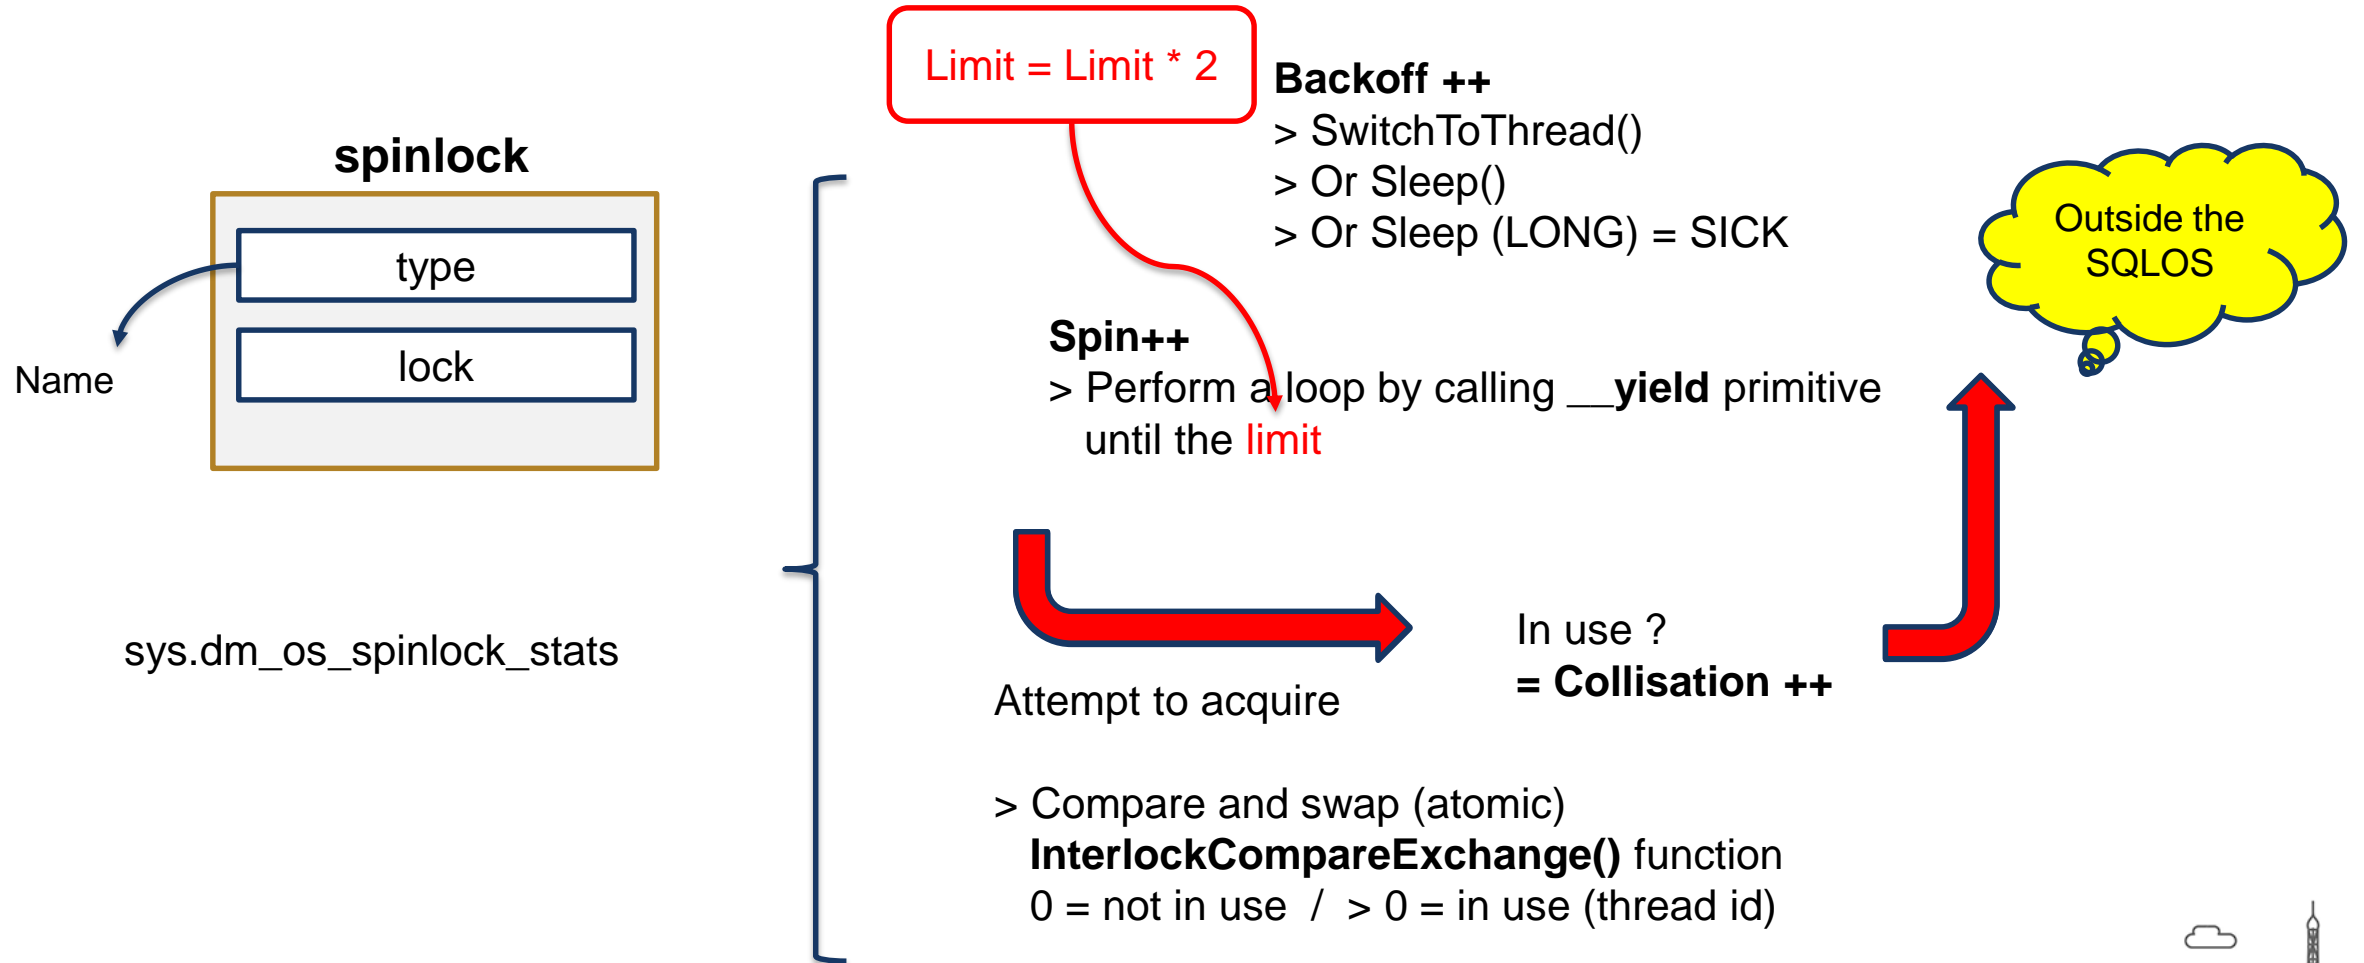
spinlock

type

lock

Name

sys.dm_os_spinlock_stats

Limit = Limit * 2

Backoff ++
> SwitchToThread()
> Or Sleep()
> Or Sleep (LONG) = SICK

Outside the SQLOS

Spin++
> Perform a loop by calling __yield primitive until the limit

Attempt to acquire

In use ?
= Collisation ++

> Compare and swap (atomic) InterlockCompareExchange() function
0 = not in use / > 0 = in use (thread id)